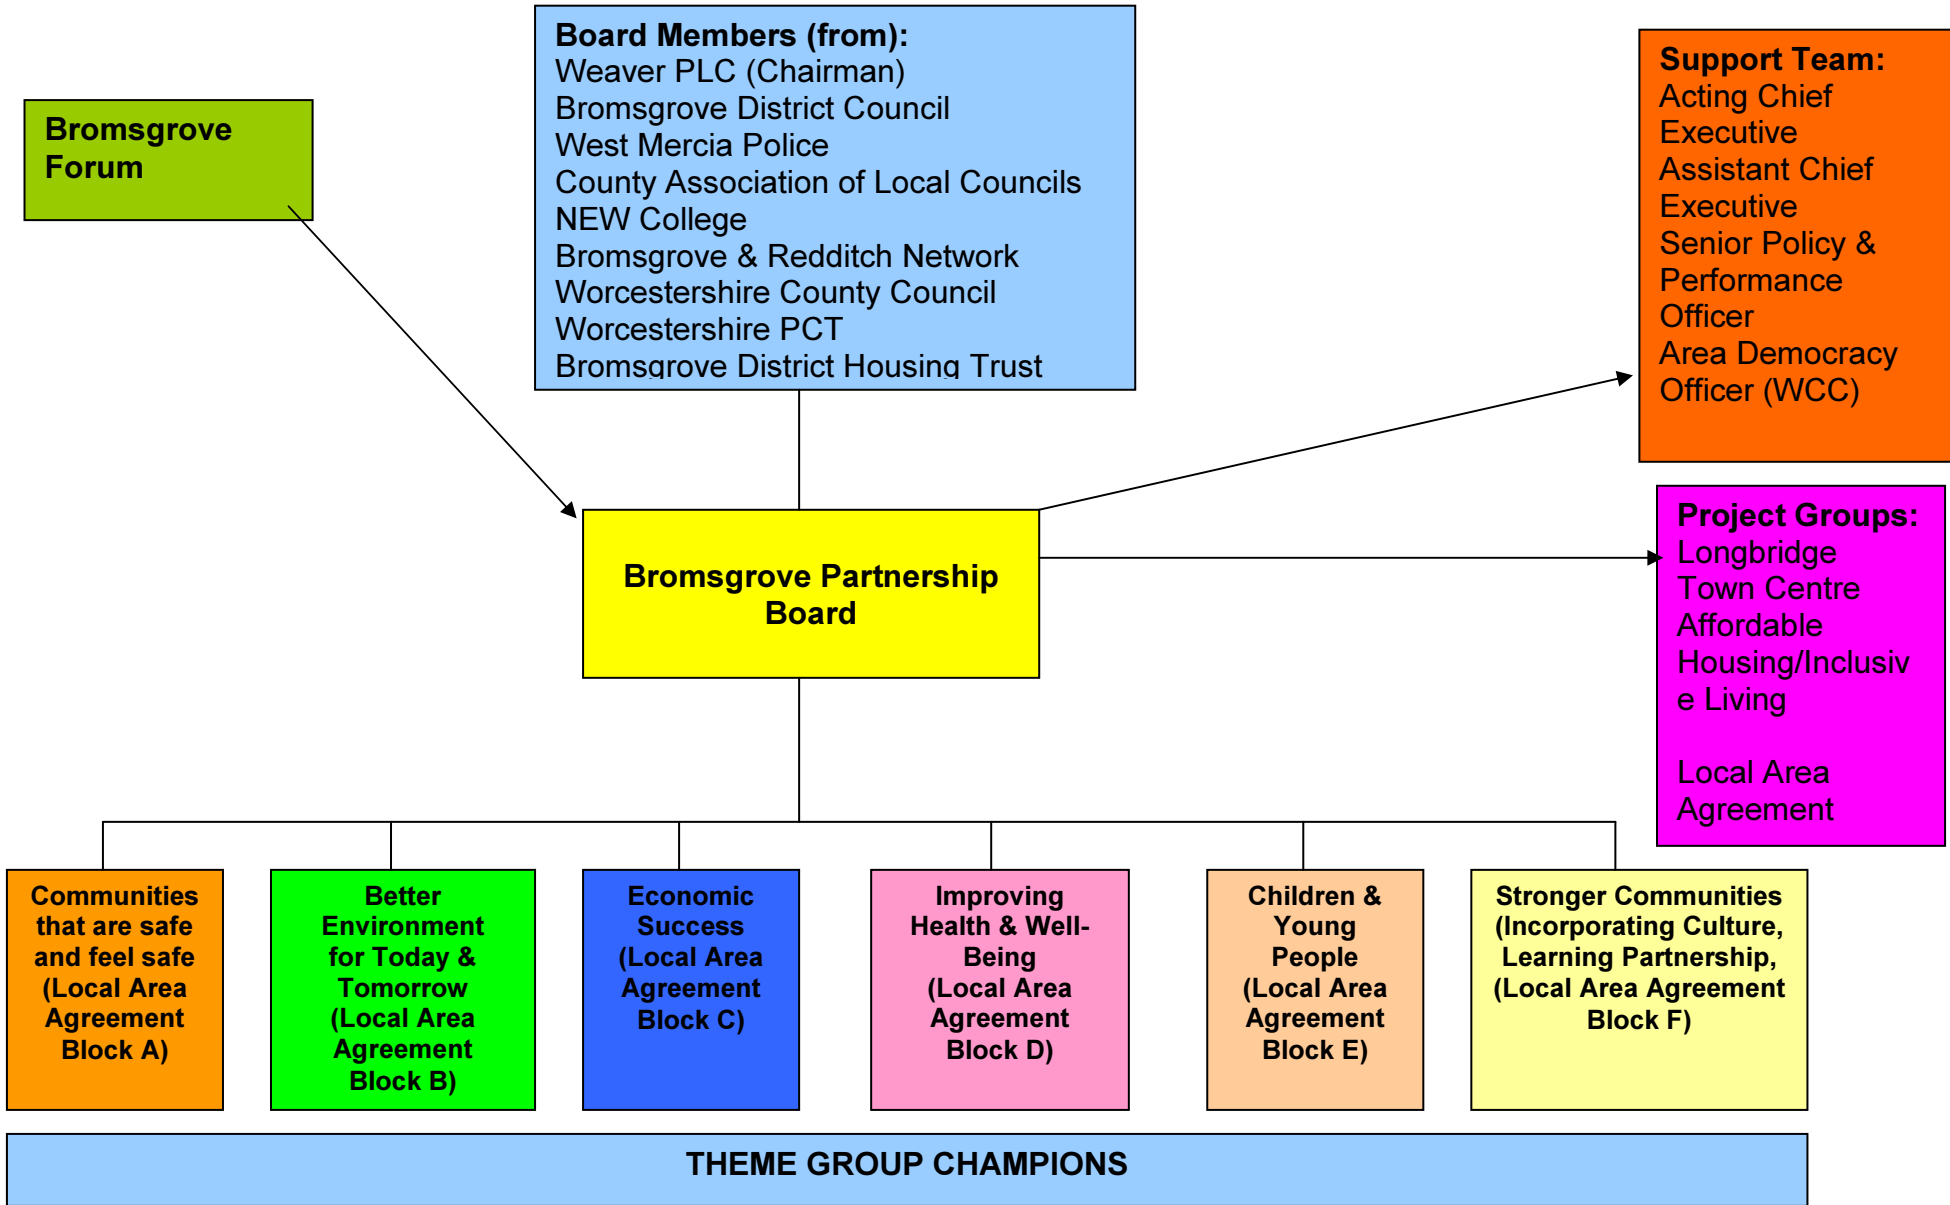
Board Members (from):
Weaver PLC (Chairman)
Bromsgrove District Council
West Mercia Police
County Association of Local Councils
NEW College
Bromsgrove & Redditch Network
Worcestershire County Council
Worcestershire PCT
Bromsgrove District Housing Trust

Bromsgrove Forum

Support Team:
Acting Chief Executive
Assistant Chief Executive
Senior Policy & Performance Officer
Area Democracy Officer (WCC)

Bromsgrove Partnership Board

Project Groups:
Longbridge
Town Centre
Affordable Housing/Inclusive Living

Local Area Agreement

Communities that are safe and feel safe (Local Area Agreement Block A)

Better Environment for Today & Tomorrow (Local Area Agreement Block B)

Economic Success (Local Area Agreement Block C)

Improving Health & Well-Being (Local Area Agreement Block D)

Children & Young People (Local Area Agreement Block E)

Stronger Communities (Incorporating Culture, Learning Partnership, (Local Area Agreement Block F)

THEME GROUP CHAMPIONS